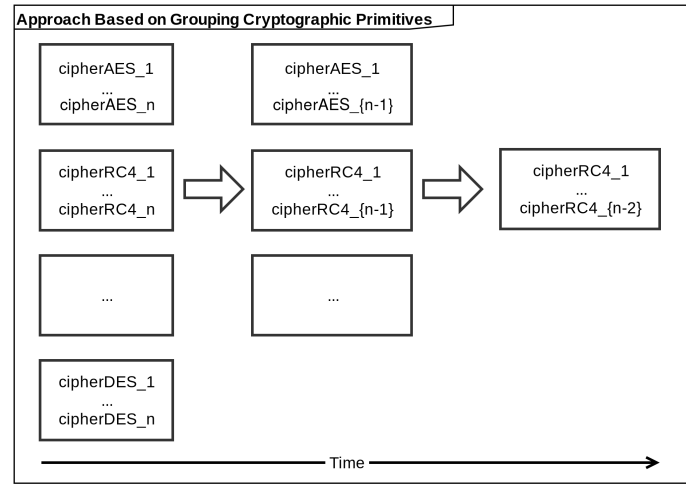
Approach Based on Grouping Cryptographic Primitives

cipherAES_1
...
cipherAES_n

cipherRC4_1
...
cipherRC4_n

...

cipherDES_1
...
cipherDES_n

cipherAES_1
...
cipherAES_{n-1}

cipherRC4_1
...
cipherRC4_{n-1}

...

cipherRC4_1
...
cipherRC4_{n-2}

Time